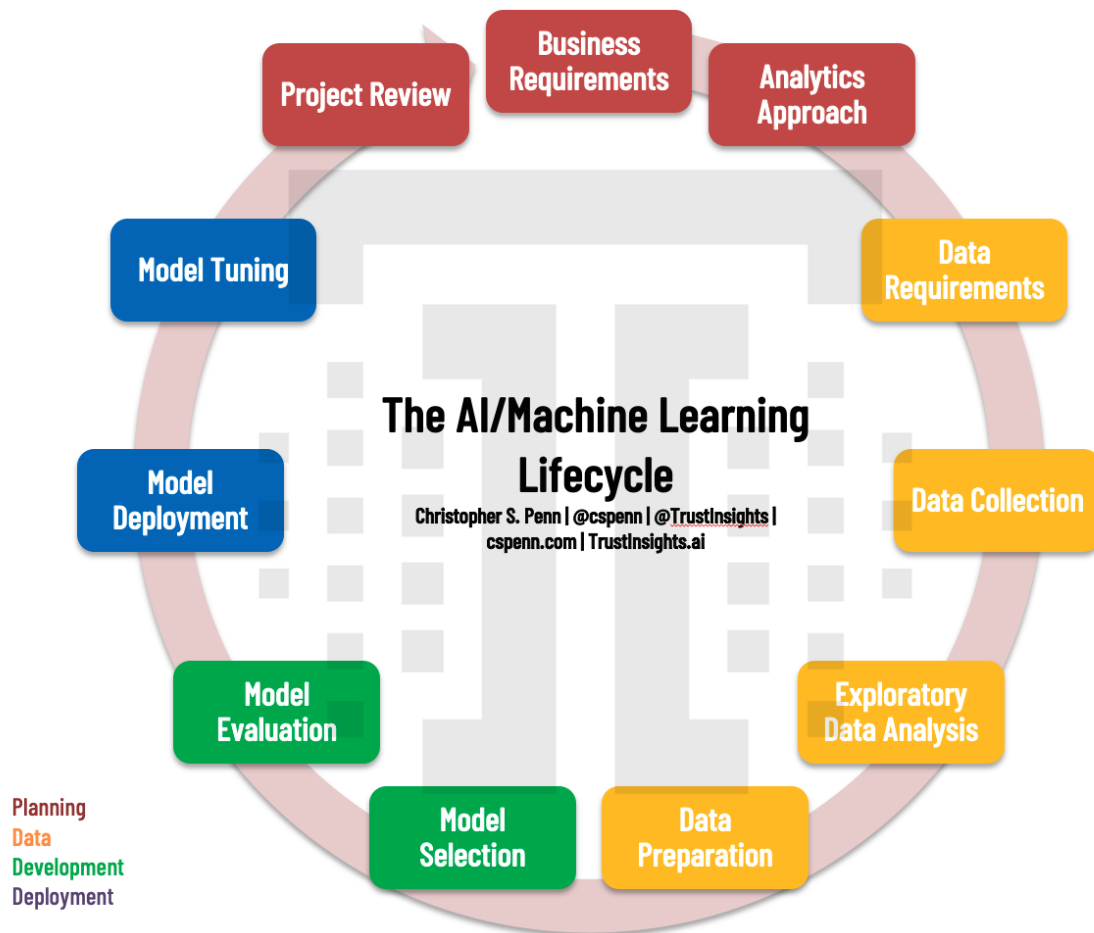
Business Requirements

Analytics Approach

Data Requirements

Data Collection

Exploratory Data Analysis

Data Preparation

Model Selection

Model Evaluation

Model Deployment

Model Tuning

Project Review

The AI/Machine Learning Lifecycle

Christopher S. Penn | @cspenn | @TrustInsights | cspenn.com | TrustInsights.ai

Planning
Data
Development
Deployment